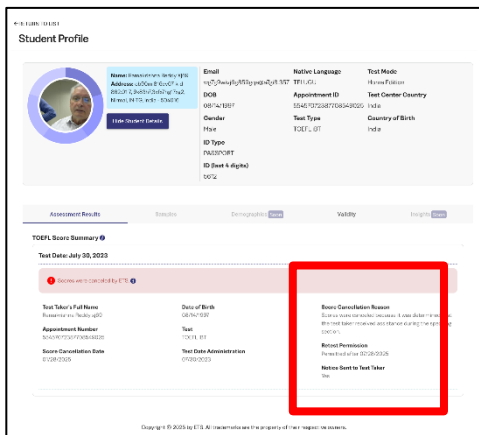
← RETURN TO LIST

Student Profile

Name: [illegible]
Address: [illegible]

Hide Student Details

Email
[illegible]

DOB
08/14/1997

Gender
Male

ID Type
PASSPORT

ID (last 4 digits)
0612

Native Language
TELUGU

Appointment ID
554578723877085490025

Test Type
TOEFL iBT

Test Mode
Home Edition

Test Center Country
India

Country of Birth
India

Assessment Results | Results | Demographics | Validity | Insights

TOEFL Score Summary

Test Date: July 30, 2023

Scores were canceled by ETS.

Test Taker's Full Name
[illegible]

Appointment Number
554578723877085490025

Score Cancellation Date
07/28/2025

Date of Birth
08/14/1997

Test
TOEFL iBT

Test Date Administration
07/30/2023

Score Cancellation Reason
Scores were canceled because it was determined that the test taker received assistance during the speaking section.

Retest Permission
Permitted after 07/28/2026

Notice Sent to Test Taker
Yes

Copyright © 2025 by ETS. All trademarks are the property of their respective owners.